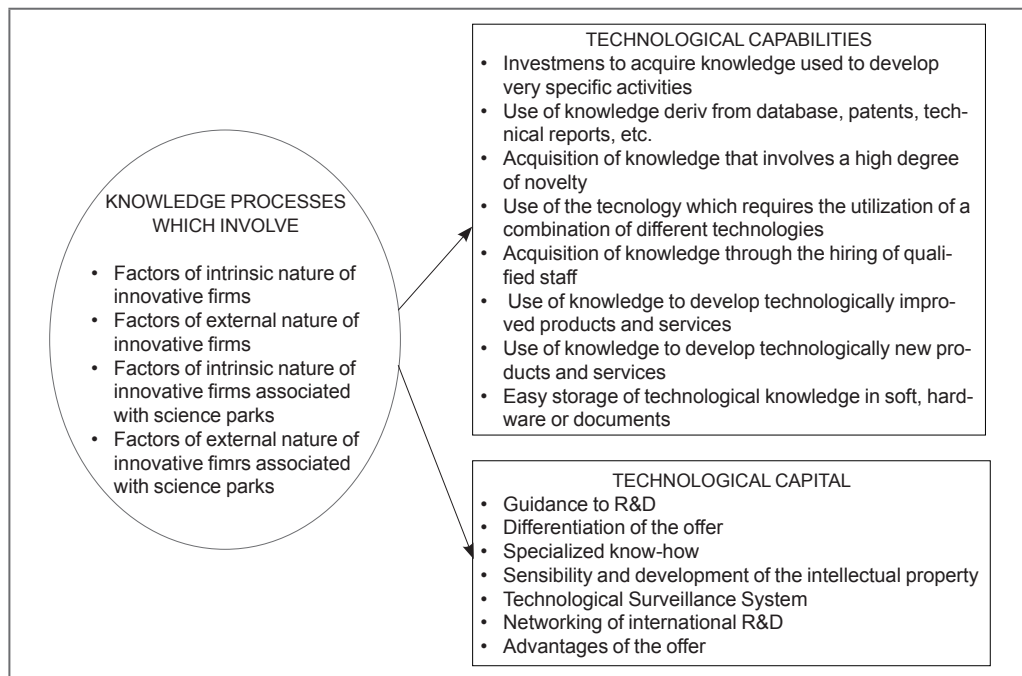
KNOWLEDGE PROCESSES WHICH INVOLVE

- Factors of intrinsic nature of innovative firms
- Factors of external nature of innovative firms
- Factors of intrinsic nature of innovative firms associated with science parks
- Factors of external nature of innovative fimrs associated with science parks

TECHNOLOGICAL CAPABILITIES

- Investmens to acquire knowledge used to develop very specific activities
- Use of knowledge deriv from database, patents, technical reports, etc.
- Acquisition of knowledge that involves a high degree of novelty
- Use of the tecnology which requires the utilization of a combination of different technologies
- Acquisition of knowledge through the hiring of qualified staff
- Use of knowledge to develop technologically improved products and services
- Use of knowledge to develop technologically new products and services
- Easy storage of technological knowledge in soft, hardware or documents

TECHNOLOGICAL CAPITAL

- Guidance to R&D
- Differentiation of the offer
- Specialized know-how
- Sensibility and development of the intellectual property
- Technological Surveillance System
- Networking of international R&D
- Advantages of the offer